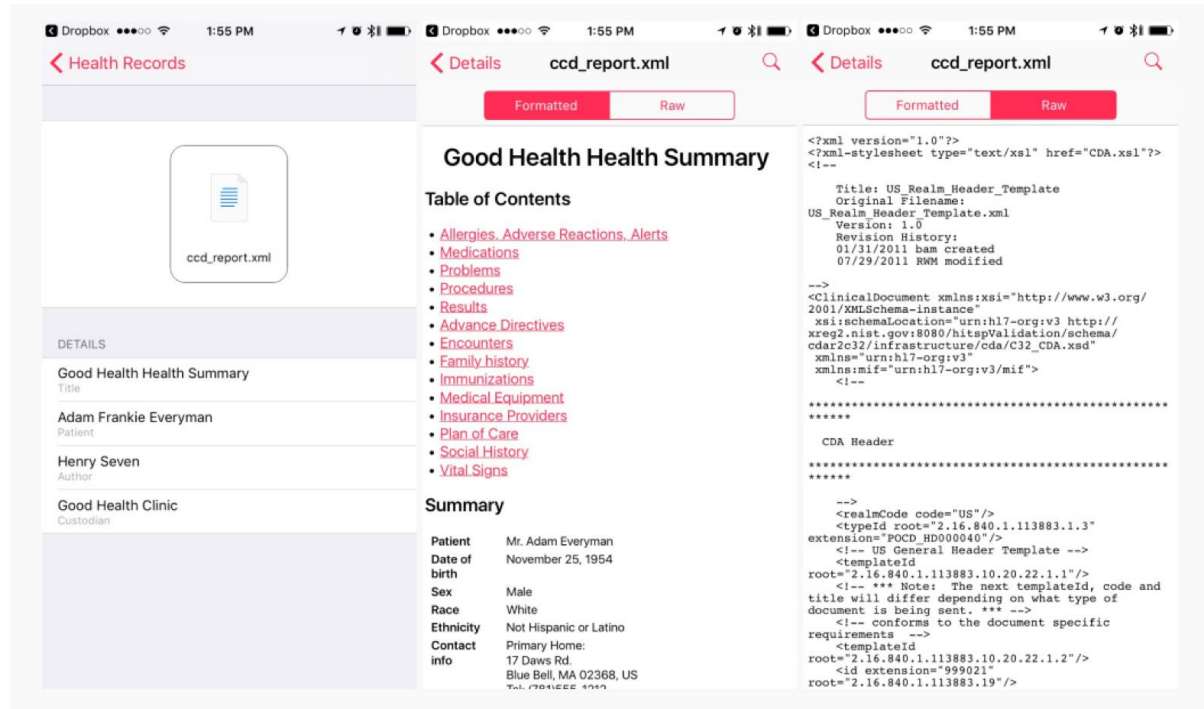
Dropbox ●●●○○ 1:55 PM

Health Records

ccd_report.xml

DETAILS

Good Health Health Summary
Title

Adam Frankie Everyman
Patient

Henry Seven
Author

Good Health Clinic
Custodian

Dropbox ●●●○○ 1:55 PM

Details ccd_report.xml

Formatted Raw

Good Health Health Summary

Table of Contents

• Allergies, Adverse Reactions, Alerts
• Medications
• Problems
• Procedures
• Results
• Advance Directives
• Encounters
• Family history
• Immunizations
• Medical Equipment
• Insurance Providers
• Plan of Care
• Social History
• Vital Signs

Summary

| | |
|---|---|
| Patient | Mr. Adam Everyman |
| Date of birth | November 25, 1954 |
| Sex | Male |
| Race | White |
| Ethnicity | Not Hispanic or Latino |
| Contact info | Primary Home: 17 Daws Rd. Blue Bell, MA 02368, US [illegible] |

Dropbox ●●●○○ 1:55 PM

Details ccd_report.xml

Formatted Raw

<?xml version="1.0"?>
<?xml-stylesheet type="text/xsl" href="CDA.xsl"?>
<!--

Title: US_Realm_Header_Template
Original Filename:
US_Realm_Header_Template.xml
Version: 1.0
Revision History:
01/31/2011 bam created
07/29/2011 RWM modified

-->
<ClinicalDocument xmlns:xsi="http://www.w3.org/2001/XMLSchema-instance"
xsi:schemaLocation="urn:hl7-org:v3 http://xreg2.nist.gov:8080/hitspValidation/schema/cdar2c32/infrastructure/cda/C32_CDA.xsd"
xmlns="urn:hl7-org:v3"
xmlns:mif="urn:hl7-org:v3/mif">
<!--

************************************************************

CDA Header

************************************************************

-->
<realmCode code="US"/>
<typeId root="2.16.840.1.113883.1.3"
extension="POCD_HD000040"/>
<!-- US General Header Template -->
<templateId
root="2.16.840.1.113883.10.20.22.1.1"/>
<!-- *** Note: The next templateId, code and title will differ depending on what type of document is being sent. *** -->
<!-- conforms to the document specific requirements -->
<templateId
root="2.16.840.1.113883.10.20.22.1.2"/>
<id extension="999021"
root="2.16.840.1.113883.19"/>